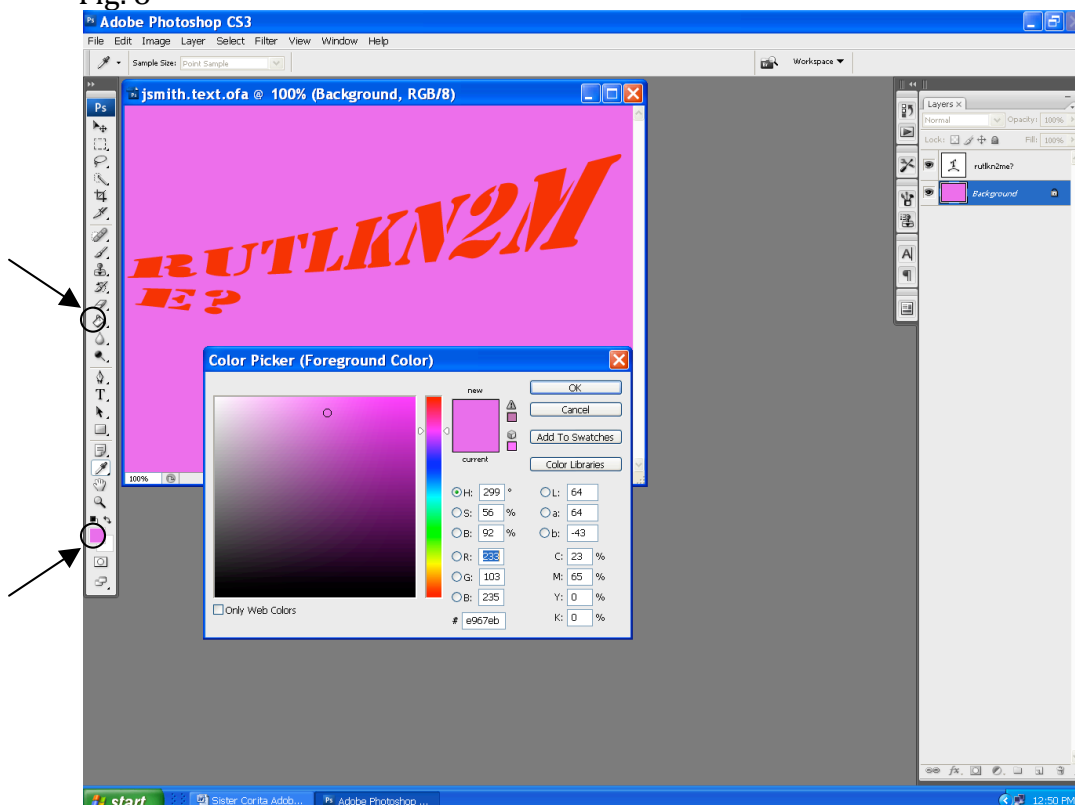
Fig. 8

Adobe Photoshop CS3

File Edit Image Layer Select Filter View Window Help

Sample Size: Point Sample

Workspace

jsmith.text.ofa @ 100% (Background, RGB/8)

RUTLKN2M
E?

100%

Color Picker (Foreground Color)

new

current

OK

Cancel

Add To Swatches

Color Libraries

H: 299 °
S: 56 %
B: 92 %
R: 233
G: 103
B: 235

L: 64
a: 64
b: -43
C: 23 %
M: 65 %
Y: 0 %
K: 0 %

# e967eb

Only Web Colors

Layers ×

Normal

Opacity: 100%

Lock:

Fill: 100%

rutlkn2me?

Background

start

Sister Corita Adob...

Adobe Photoshop ...

12:50 PM